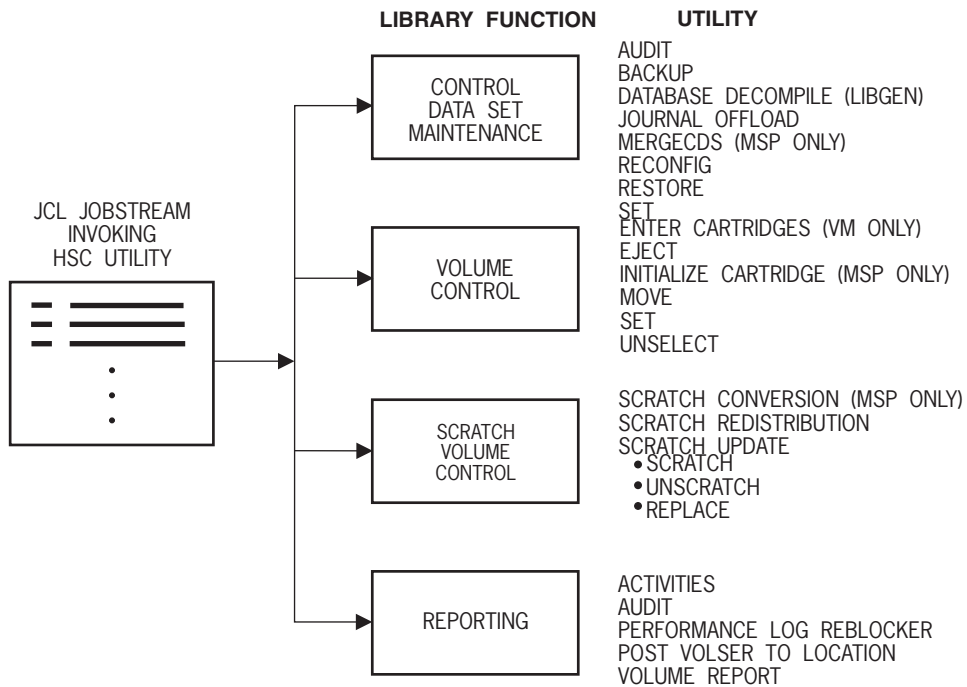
LIBRARY FUNCTION

UTILITY

JCL JOBSTREAM
INVOKING
HSC UTILITY

CONTROL
DATA SET
MAINTENANCE

AUDIT
BACKUP
DATABASE DECOMPILE (LIBGEN)
JOURNAL OFFLOAD
MERGECDS (MSP ONLY)
RECONFIG
RESTORE
SET

VOLUME
CONTROL

ENTER CARTRIDGES (VM ONLY)
EJECT
INITIALIZE CARTRIDGE (MSP ONLY)
MOVE
SET
UNSELECT

SCRATCH
VOLUME
CONTROL

SCRATCH CONVERSION (MSP ONLY)
SCRATCH REDISTRIBUTION
SCRATCH UPDATE
• SCRATCH
• UNSCRATCH
• REPLACE

REPORTING

ACTIVITIES
AUDIT
PERFORMANCE LOG REBLOCKER
POST VOLSER TO LOCATION
VOLUME REPORT